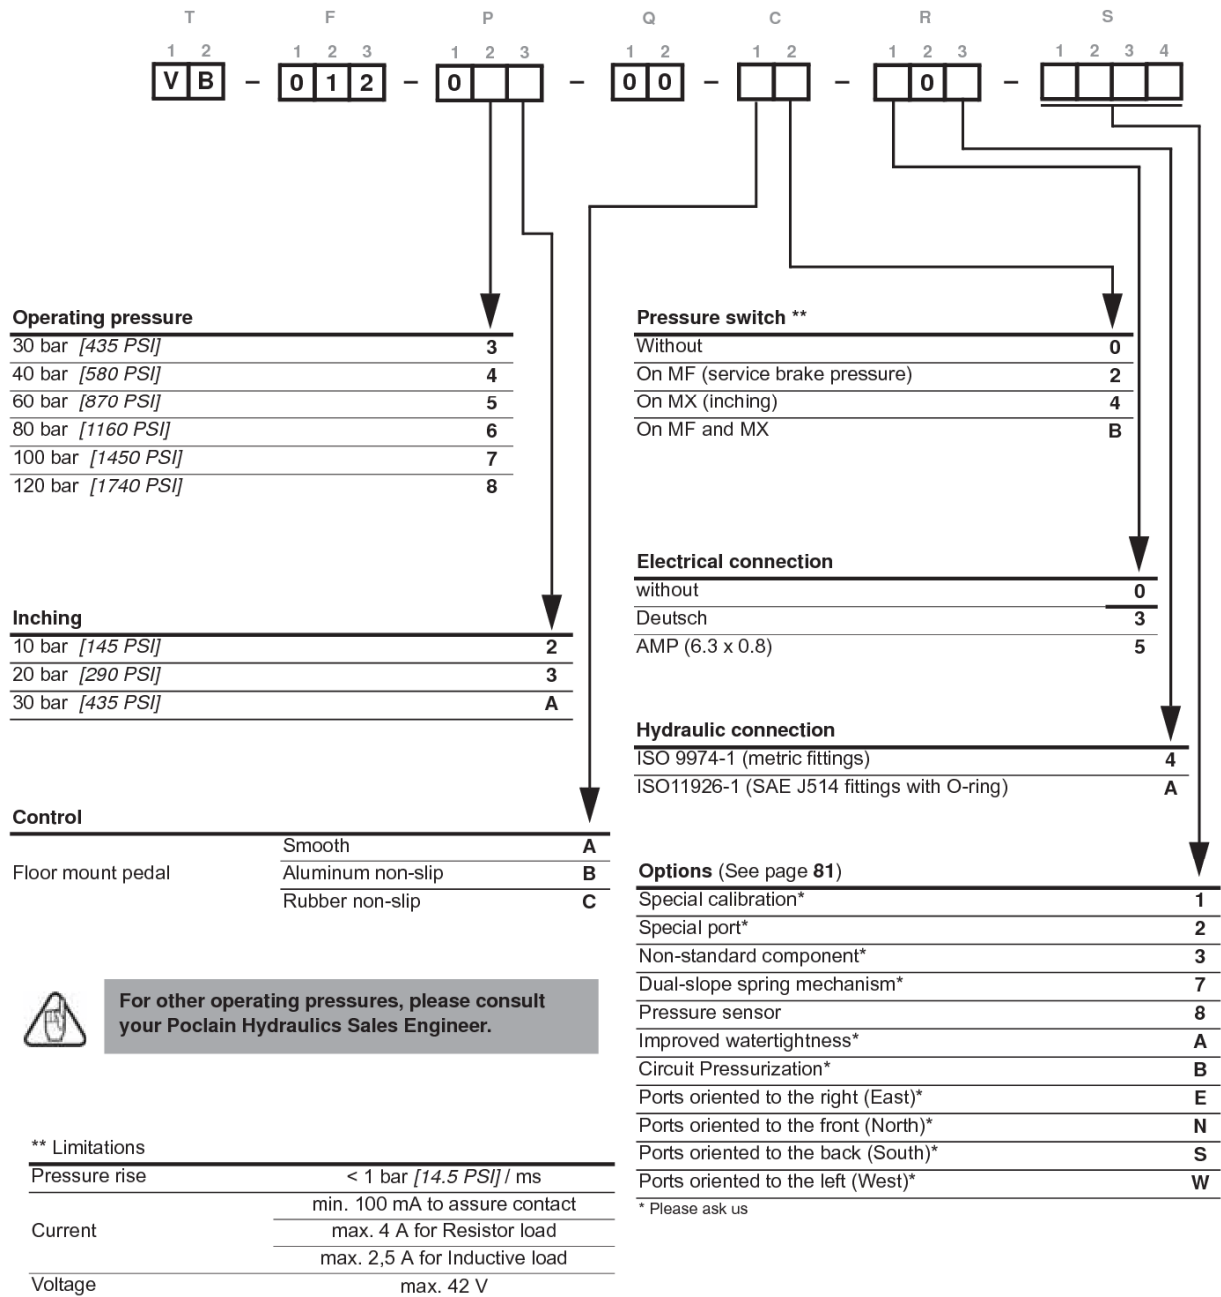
T F P Q C R S

1 2 | 1 2 3 | 1 2 3 | 1 2 | 1 2 | 1 2 3 | 1 2 3 4

V B – 0 1 2 – 0 – 0 0 – – 0 –

**Operating pressure**

| | |
|---|---|
| 30 bar *[435 PSI]* | 3 |
| 40 bar *[580 PSI]* | 4 |
| 60 bar *[870 PSI]* | 5 |
| 80 bar *[1160 PSI]* | 6 |
| 100 bar *[1450 PSI]* | 7 |
| 120 bar *[1740 PSI]* | 8 |

**Inching**

| | |
|---|---|
| 10 bar *[145 PSI]* | 2 |
| 20 bar *[290 PSI]* | 3 |
| 30 bar *[435 PSI]* | A |

**Control**

| | | |
|---|---|---|
| Floor mount pedal | Smooth | A |
| | Aluminum non-slip | B |
| | Rubber non-slip | C |

For other operating pressures, please consult your Poclain Hydraulics Sales Engineer.

** Limitations

| | |
|---|---|
| Pressure rise | < 1 bar *[14.5 PSI]* / ms |
| Current | min. 100 mA to assure contact |
| | max. 4 A for Resistor load |
| | max. 2,5 A for Inductive load |
| Voltage | max. 42 V |

**Pressure switch** **

| | |
|---|---|
| Without | 0 |
| On MF (service brake pressure) | 2 |
| On MX (inching) | 4 |
| On MF and MX | B |

**Electrical connection**

| | |
|---|---|
| without | 0 |
| Deutsch | 3 |
| AMP (6.3 x 0.8) | 5 |

**Hydraulic connection**

| | |
|---|---|
| ISO 9974-1 (metric fittings) | 4 |
| ISO11926-1 (SAE J514 fittings with O-ring) | A |

**Options** (See page **81**)

| | |
|---|---|
| Special calibration* | 1 |
| Special port* | 2 |
| Non-standard component* | 3 |
| Dual-slope spring mechanism* | 7 |
| Pressure sensor | 8 |
| Improved watertightness* | A |
| Circuit Pressurization* | B |
| Ports oriented to the right (East)* | E |
| Ports oriented to the front (North)* | N |
| Ports oriented to the back (South)* | S |
| Ports oriented to the left (West)* | W |

* Please ask us